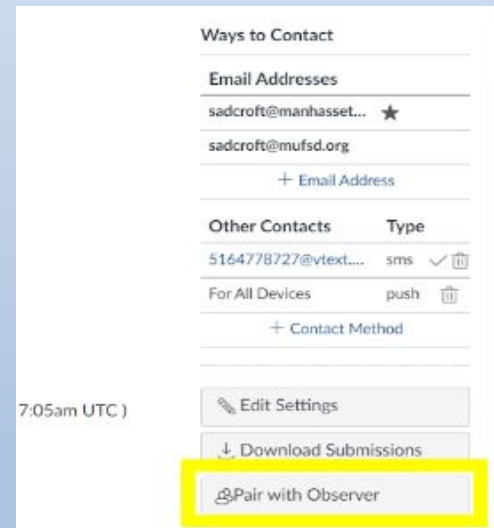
Ways to Contact

Email Addresses

sadcroft@manhasset... ★

sadcroft@mufsd.org

+ Email Address

| Other Contacts | Type |
|---|---|
| 5164778727@vtext.... | sms |
| For All Devices | push |

+ Contact Method

7:05am UTC )

Edit Settings

Download Submissions

Pair with Observer